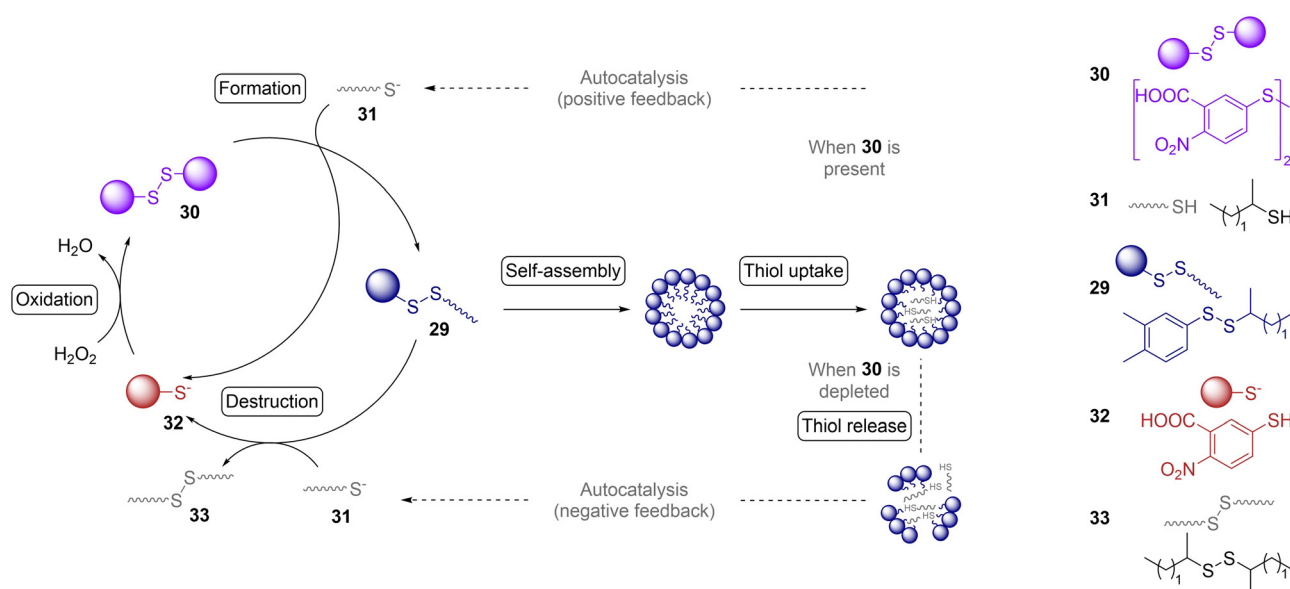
Formation

$S^-$

31

Autocatalysis (positive feedback)

When **30** is present

S S

30

$H_2O$

Oxidation

$H_2O_2$

S S

29

Self-assembly

Thiol uptake

SH HS SH

When **30** is depleted

Thiol release

$S^-$

32

Destruction

S S

33

$S^-$

31

Autocatalysis (negative feedback)

HS HS HS HS

30 S S

HOOC S

$O_2N$

2

31 SH SH 1

29 S S

S S 1

32 $S^-$

HOOC SH

$O_2N$

33 S S

1 S S 1